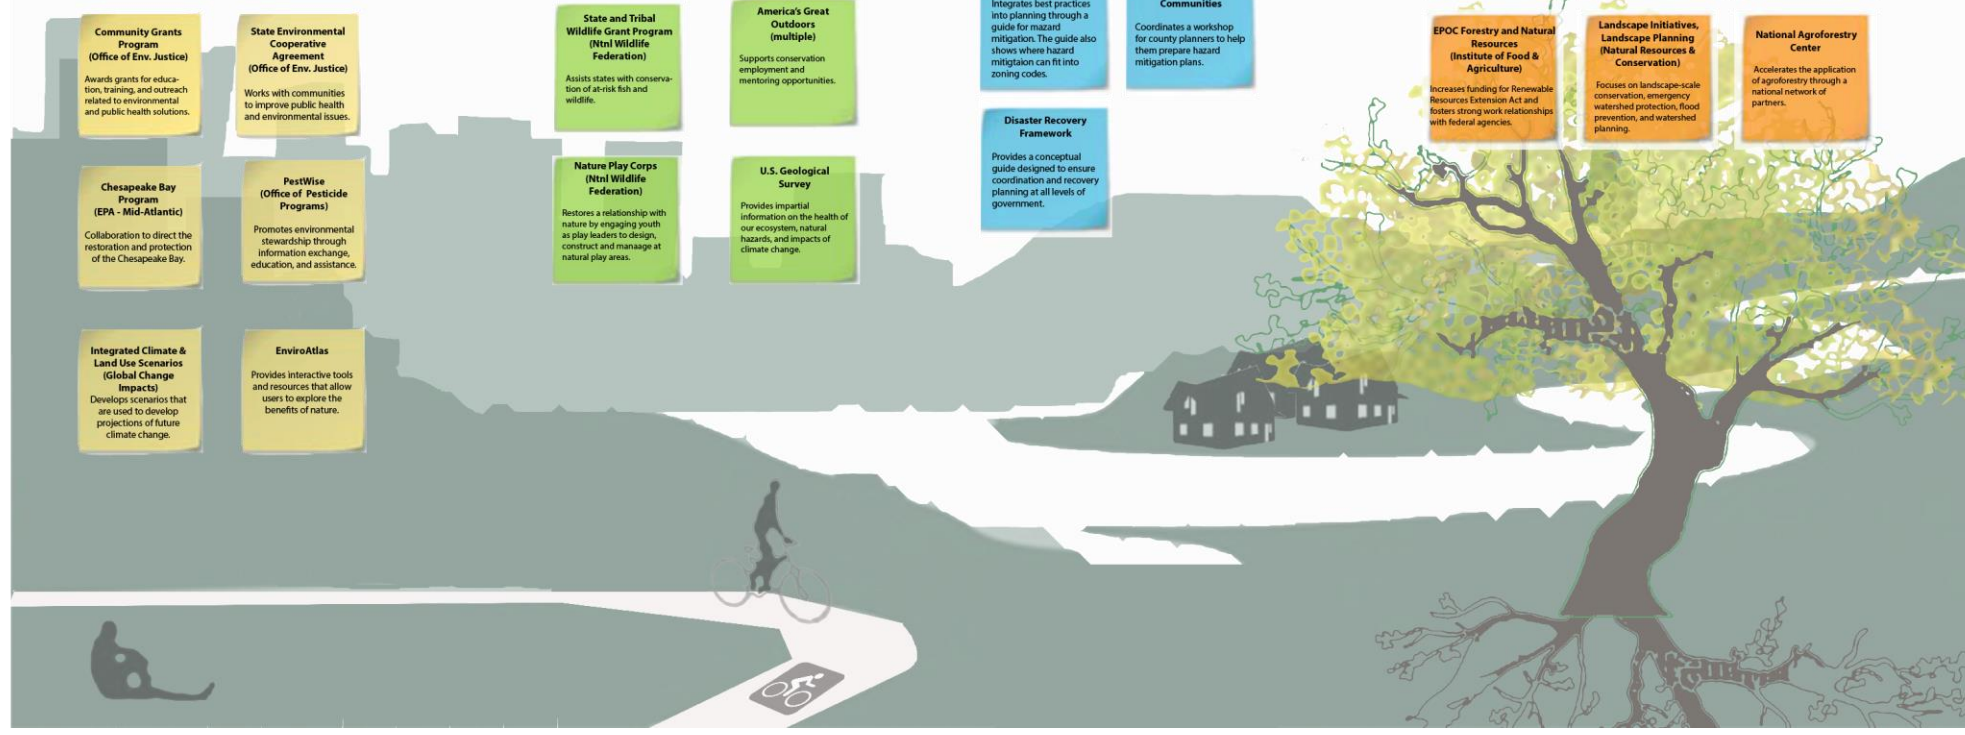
Community Grants Program (Office of Env. Justice)

Awards grants for education, training, and outreach related to environmental and public health solutions.

State Environmental Cooperative Agreement (Office of Env. Justice)

Works with communities to improve public health and environmental issues.

Chesapeake Bay Program (EPA - Mid-Atlantic)

Collaboration to direct the restoration and protection of the Chesapeake Bay.

PestWise (Office of Pesticide Programs)

Promotes environmental stewardship through information exchange, education, and assistance.

Integrated Climate & Land Use Scenarios (Global Change Impacts)

Develops scenarios that are used to develop projections of future climate change.

EnviroAtlas

Provides interactive tools and resources that allow users to explore the benefits of nature.

State and Tribal Wildlife Grant Program (Ntnl Wildlife Federation)

Assists states with conservation of at-risk fish and wildlife.

America's Great Outdoors (multiple)

Supports conservation employment and mentoring opportunities.

Nature Play Corps (Ntnl Wildlife Federation)

Restores a relationship with nature by engaging youth as play leaders to design, construct and manaage at natural play areas.

U.S. Geological Survey

Provides impartial information on the health of our ecosystem, natural hazards, and impacts of climate change.

Integrates best practices into planning through a guide for mazard mitigation. The guide also shows where hazard mitigtaion can fit into zoning codes.

Communities

Coordinates a workshop for county planners to help them prepare hazard mitigation plans.

Disaster Recovery Framework

Provides a conceptual guide designed to ensure coordination and recovery planning at all levels of government.

EPOC Forestry and Natural Resources (Institute of Food & Agriculture)

Increases funding for Renewable Resources Extension Act and fosters strong work relationships with federal agencies.

Landscape Initiatives, Landscape Planning (Natural Resources & Conservation)

Focuses on landscape-scale conservation, emergency watershed protection, flood prevention, and watershed planning.

National Agroforestry Center

Accelerates the application of agroforestry through a national network of partners.